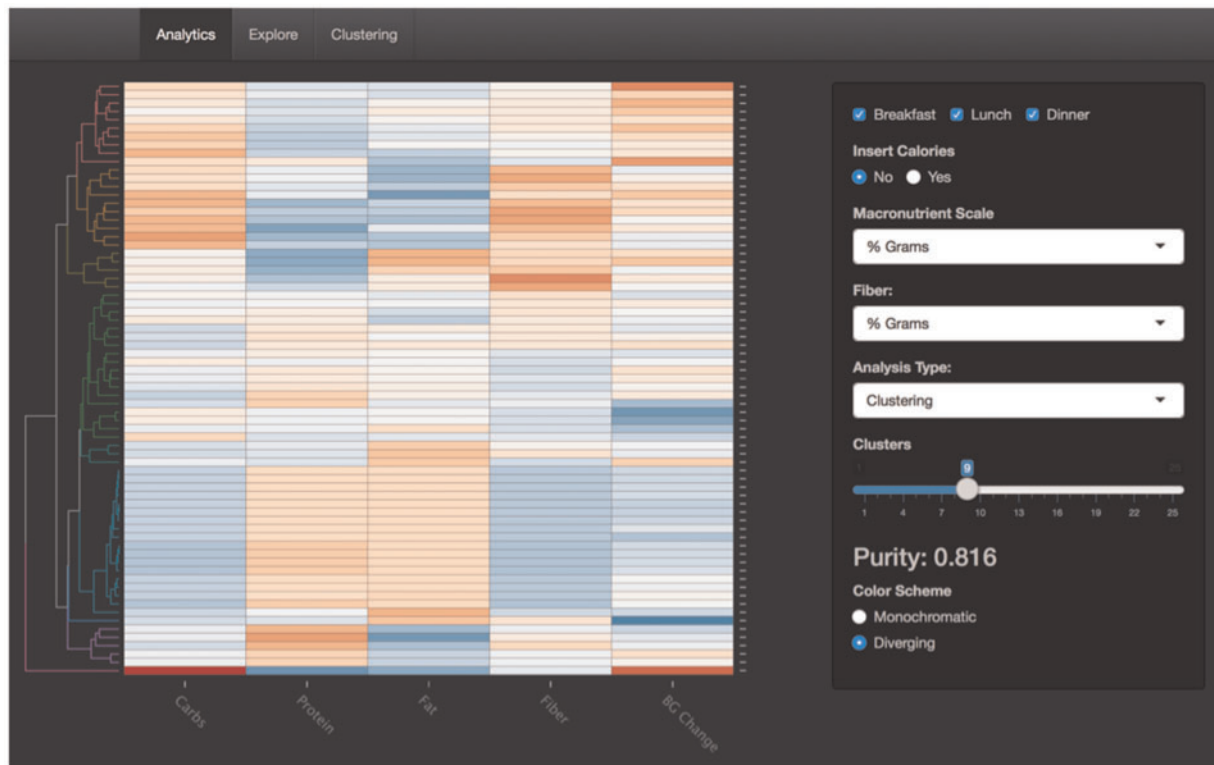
Analytics Explore Clustering

Breakfast Lunch Dinner

Insert Calories

No Yes

Macronutrient Scale

% Grams

Fiber:

% Grams

Analysis Type:

Clustering

Clusters

1 9 25

1 4 7 10 13 16 19 22 25

Purity: 0.816

Color Scheme

Monochromatic

Diverging

Carbs Protein Fat Fiber BG Change